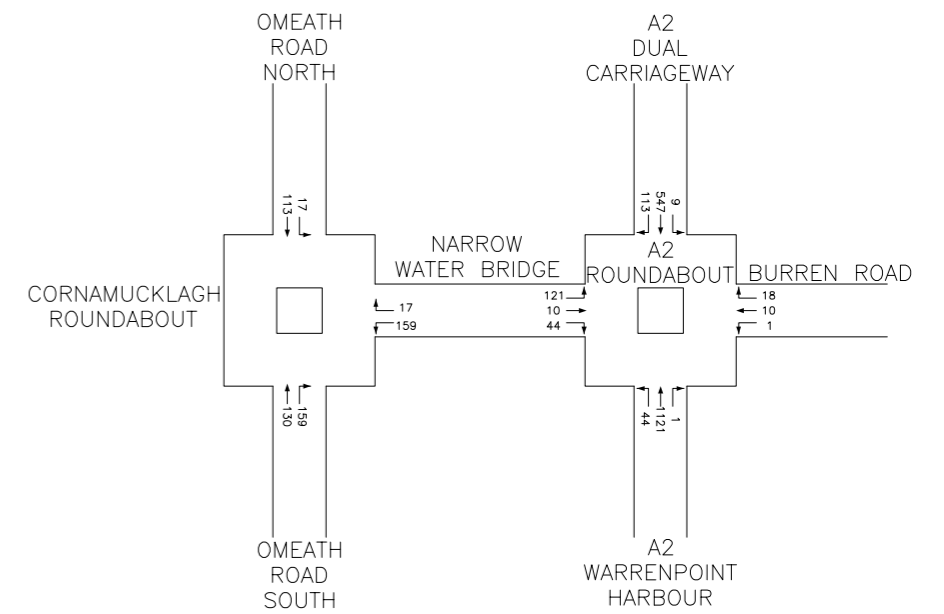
OMEATH ROAD NORTH

A2 DUAL CARRIAGEWAY

113 17

113 547 9

NARROW WATER BRIDGE

A2 ROUNDABOUT

BURREN ROAD

CORNAMUCKLAGH ROUNDABOUT

17
159

121
10
44

18
10
1

130 159

44 121 1

OMEATH ROAD SOUTH

A2 WARRENPOINT HARBOUR